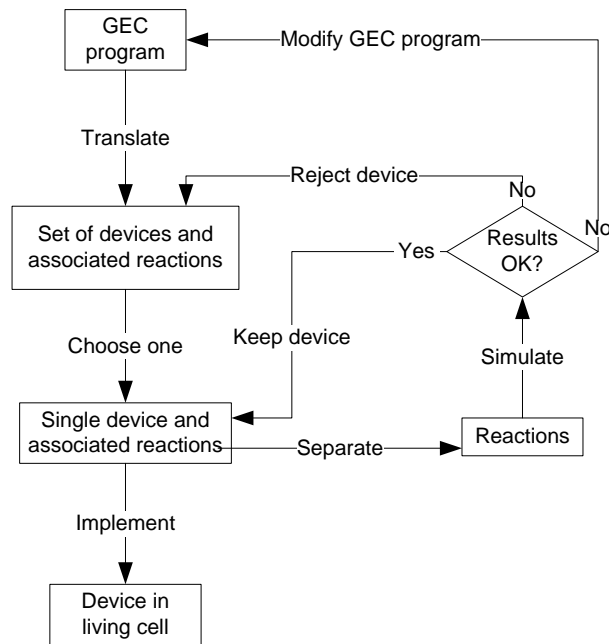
GEC program

Modify GEC program

Translate

Reject device

No

Set of devices and associated reactions

Yes

Results OK?

No

Keep device

Choose one

Simulate

Single device and associated reactions

Separate

Reactions

Implement

Device in living cell